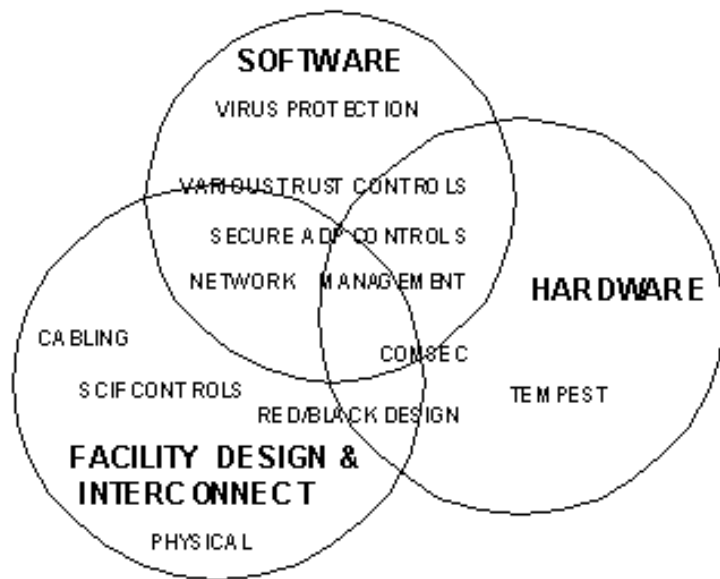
SOFTWARE

VIRUS PROTECTION

VARIOUS TRUST CONTROLS

SECURE ADP CONTROLS

NETWORK MANAGEMENT

HARDWARE

CABLING

CONSEC

SCIF CONTROLS

TEMPEST

RED/BLACK DESIGN

FACILITY DESIGN & INTERCONNECT

PHYSICAL